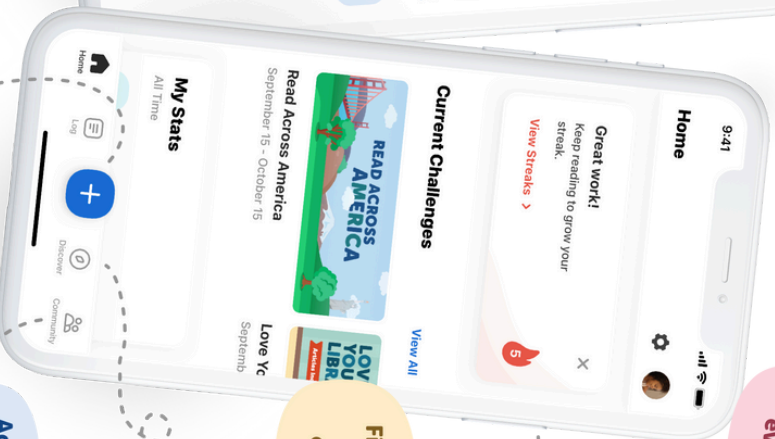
9:41

Home

Great work!
Keep reading to grow your streak.
View Streaks >

5

Current Challenges

View All

READ ACROSS AMERICA

Read Across America
September 15 - October 15

LOVE YOUR LIBRA

Love Yo
Septemb

My Stats
All Time

Home

Log

Discover

Community